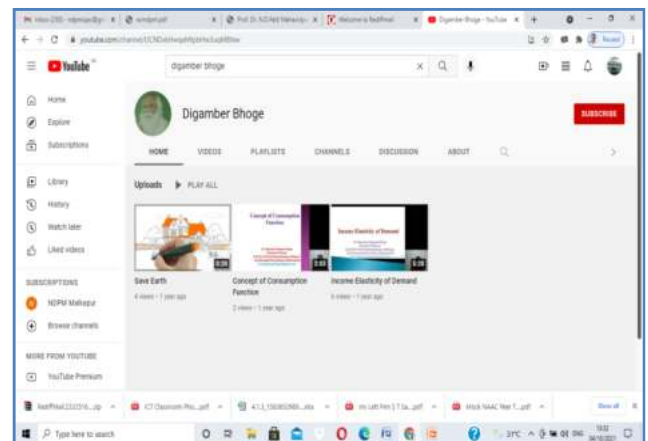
YouTube

digamber bhoge

Home
Explore
Subscriptions

Library
History
Watch later
Liked videos

SUBSCRIPTIONS
NDPM Malkapur
Browse channels

MORE FROM YOUTUBE
YouTube Premium

Digamber Bhoge

SUBSCRIBE

HOME VIDEOS PLAYLISTS CHANNELS DISCUSSION ABOUT

Uploads ▶ PLAY ALL

Save Earth
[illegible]

Concept of Consumption Function
Concept of Consumption Function
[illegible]

Income Elasticity of Demand
Income Elasticity of Demand
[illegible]

Type here to search